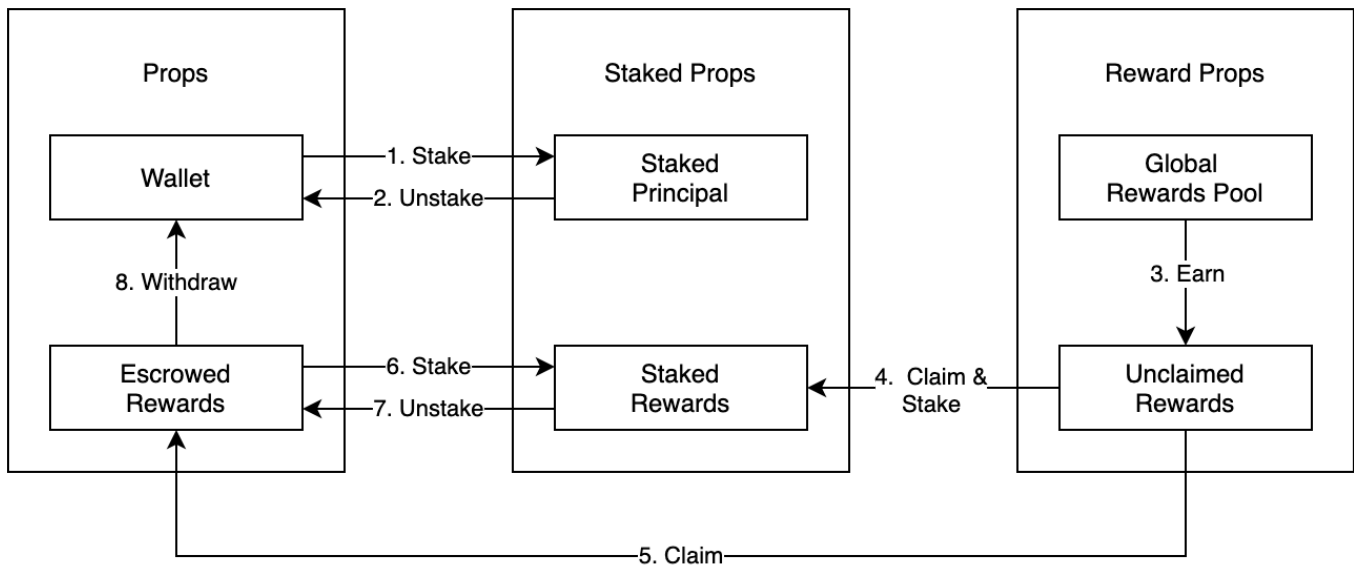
Props

Wallet

8. Withdraw

Escrowed Rewards

1. Stake

2. Unstake

6. Stake

7. Unstake

Staked Props

Staked Principal

Staked Rewards

4. Claim & Stake

Reward Props

Global Rewards Pool

3. Earn

Unclaimed Rewards

5. Claim